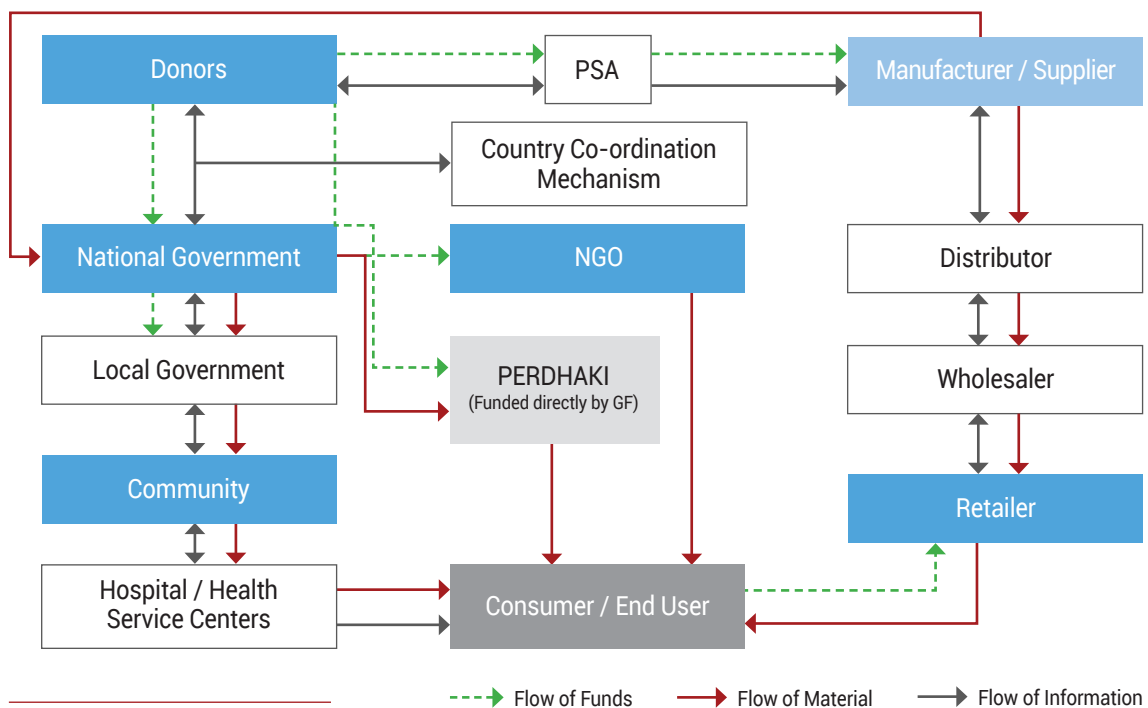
Donors

PSA

Manufacturer / Supplier

Country Co-ordination Mechanism

National Government

NGO

Distributor

Local Government

PERDHAKI
(Funded directly by GF)

Wholesaler

Community

Retailer

Hospital / Health Service Centers

Consumer / End User

Flow of Funds

Flow of Material

Flow of Information